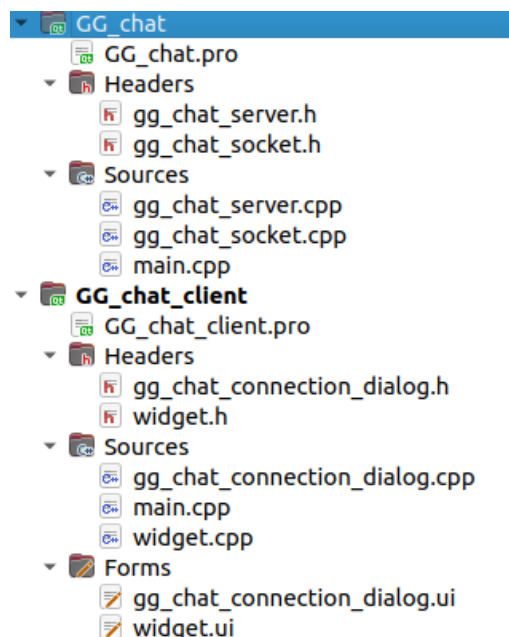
GG_chat
GG_chat.pro
Headers
gg_chat_server.h
gg_chat_socket.h
Sources
gg_chat_server.cpp
gg_chat_socket.cpp
main.cpp
GG_chat_client
GG_chat_client.pro
Headers
gg_chat_connection_dialog.h
widget.h
Sources
gg_chat_connection_dialog.cpp
main.cpp
widget.cpp
Forms
gg_chat_connection_dialog.ui
widget.ui